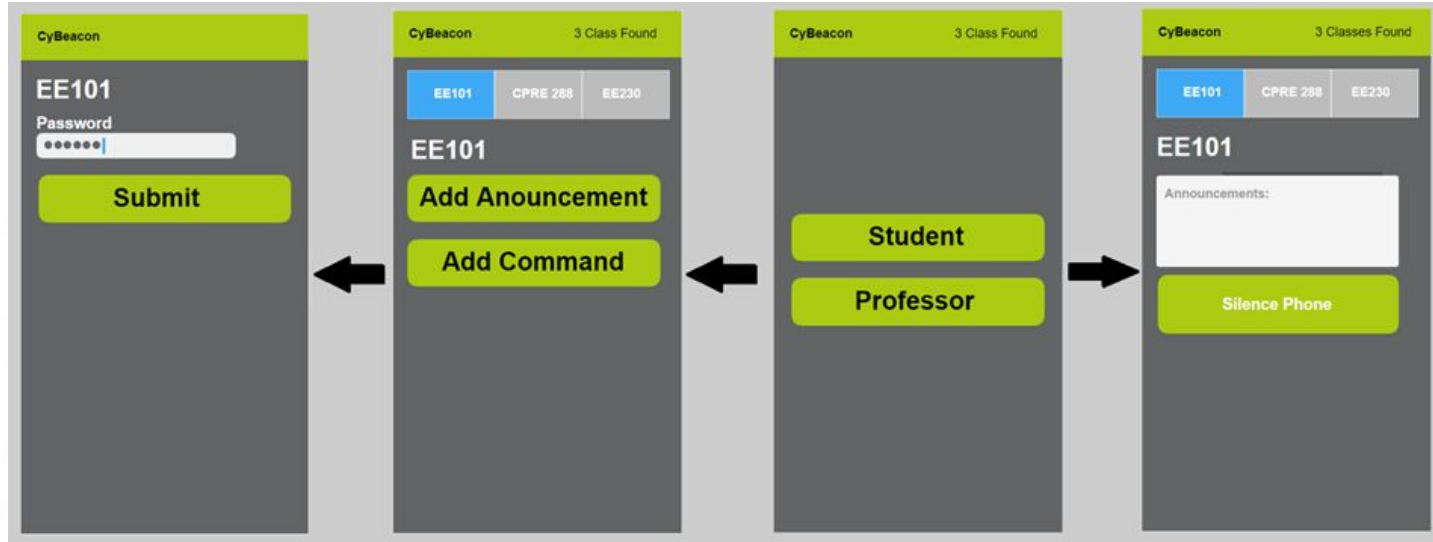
CyBeacon

EE101

Password

••••••

Submit

CyBeacon 3 Class Found

EE101 CPRE 288 EE230

EE101

Add Anouncement

Add Command

CyBeacon 3 Class Found

Student

Professor

CyBeacon 3 Classes Found

EE101 CPRE 288 EE230

EE101

Announcements:

Silence Phone